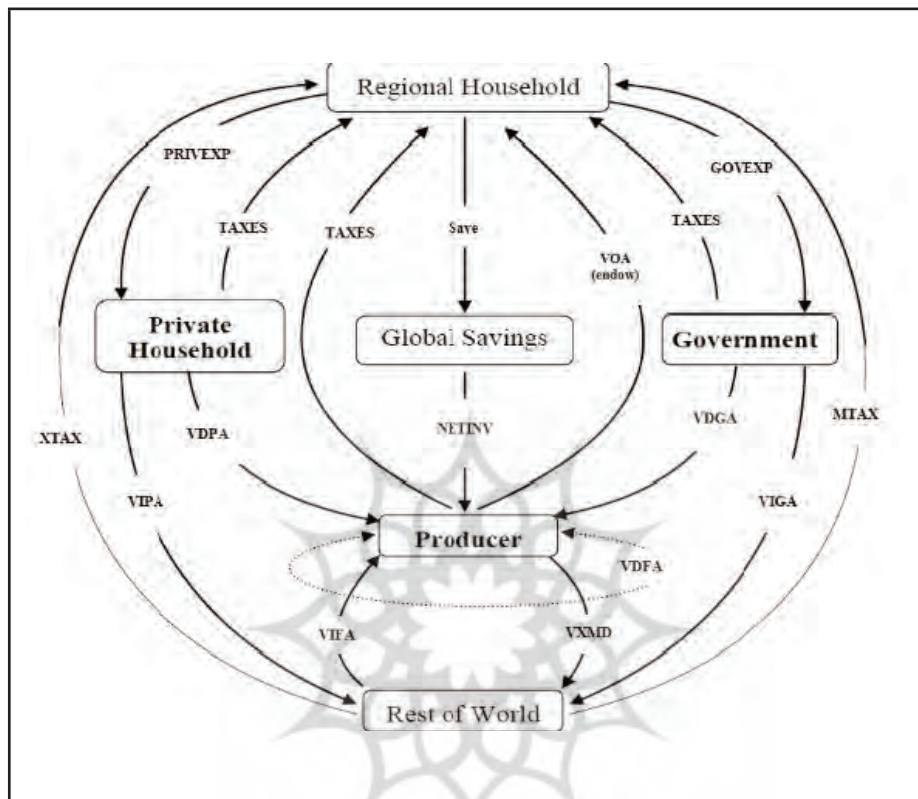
Regional Household

PRIVEXP

TAXES

TAXES

Save

VOA (endow)

TAXES

GOVEXP

Private Household

Global Savings

Government

XTAX

VDPA

NETINV

VDGA

MTAX

VIPA

VIGA

Producer

VDFA

VIFA

VXMD

Rest of World